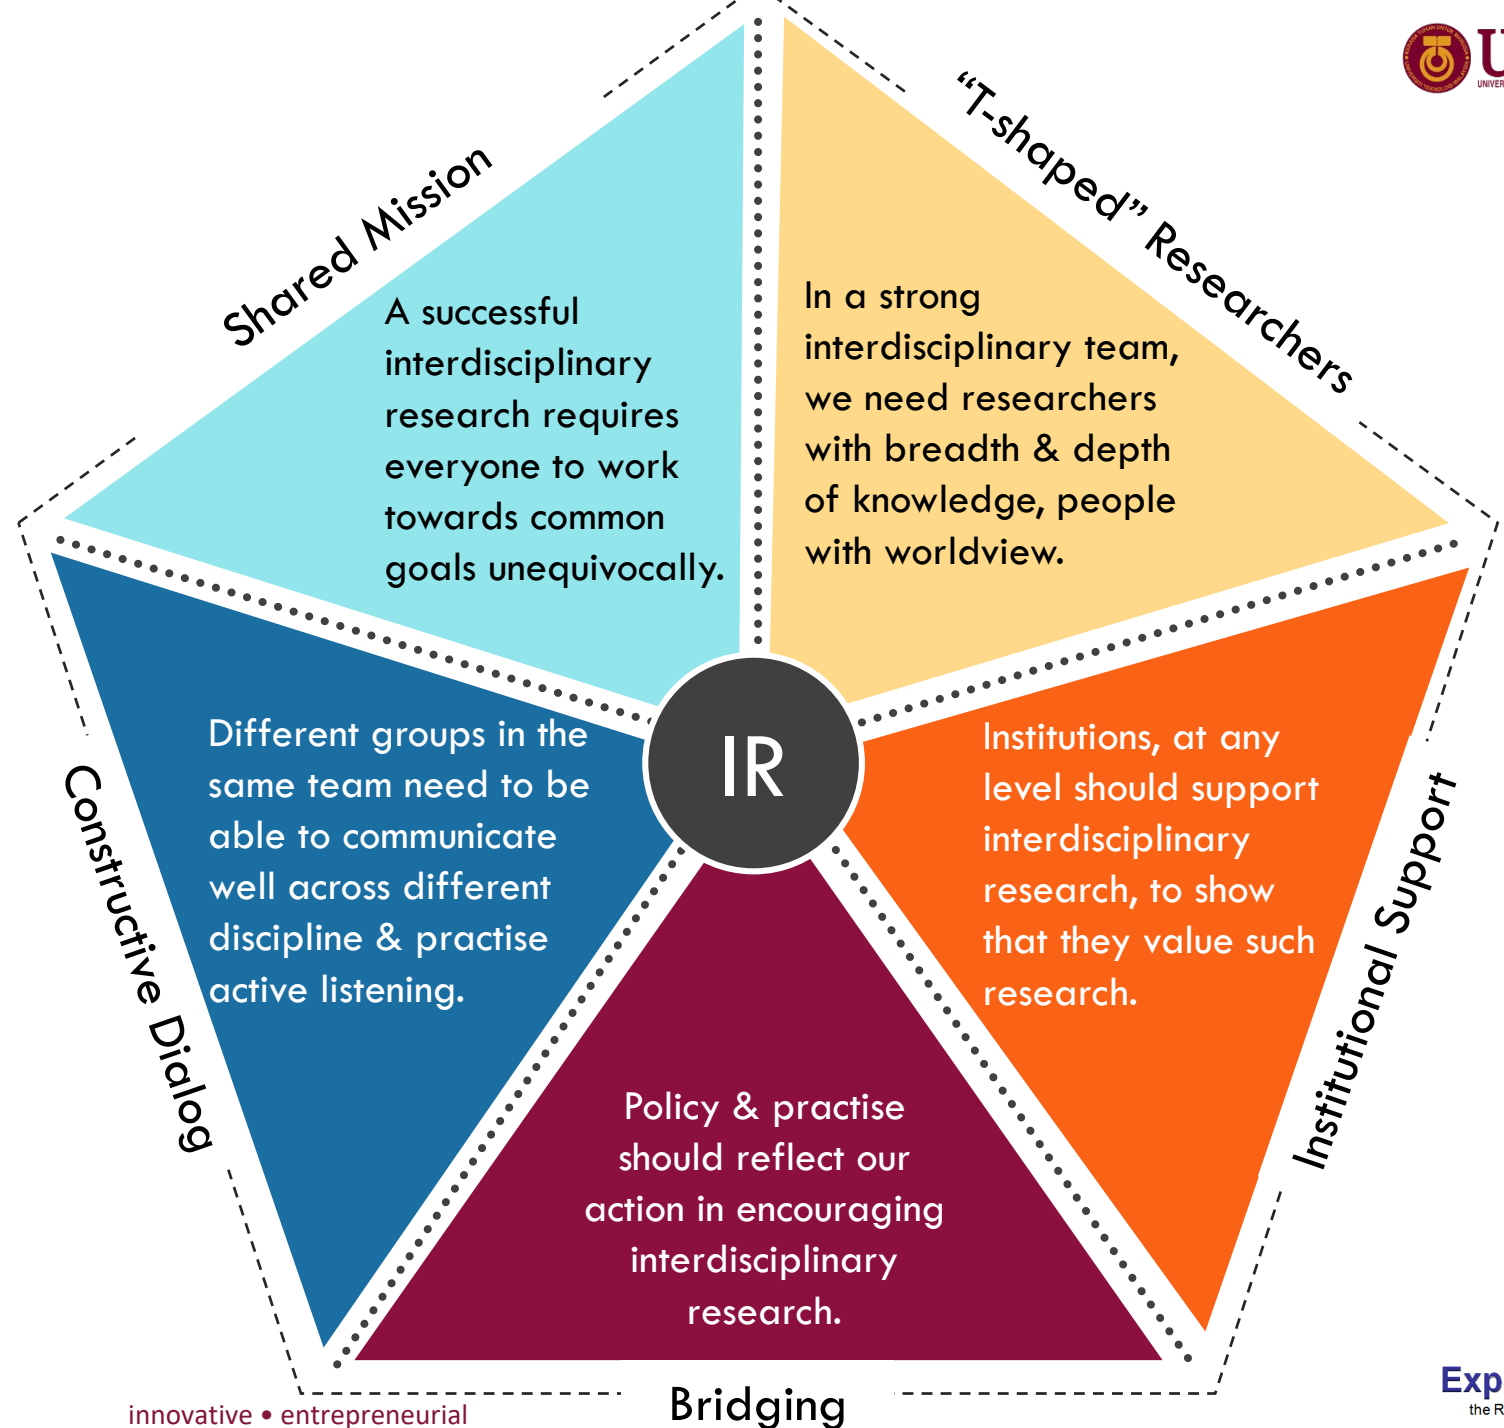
Shared Mission

A successful interdisciplinary research requires everyone to work towards common goals unequivocally.

"T-shaped" Researchers

In a strong interdisciplinary team, we need researchers with breadth & depth of knowledge, people with worldview.

Constructive Dialog

Different groups in the same team need to be able to communicate well across different discipline & practise active listening.

IR

Institutional Support

Institutions, at any level should support interdisciplinary research, to show that they value such research.

Bridging

Policy & practise should reflect our action in encouraging interdisciplinary research.

U
UNIVER

innovative • entrepreneurial

Exp
the R